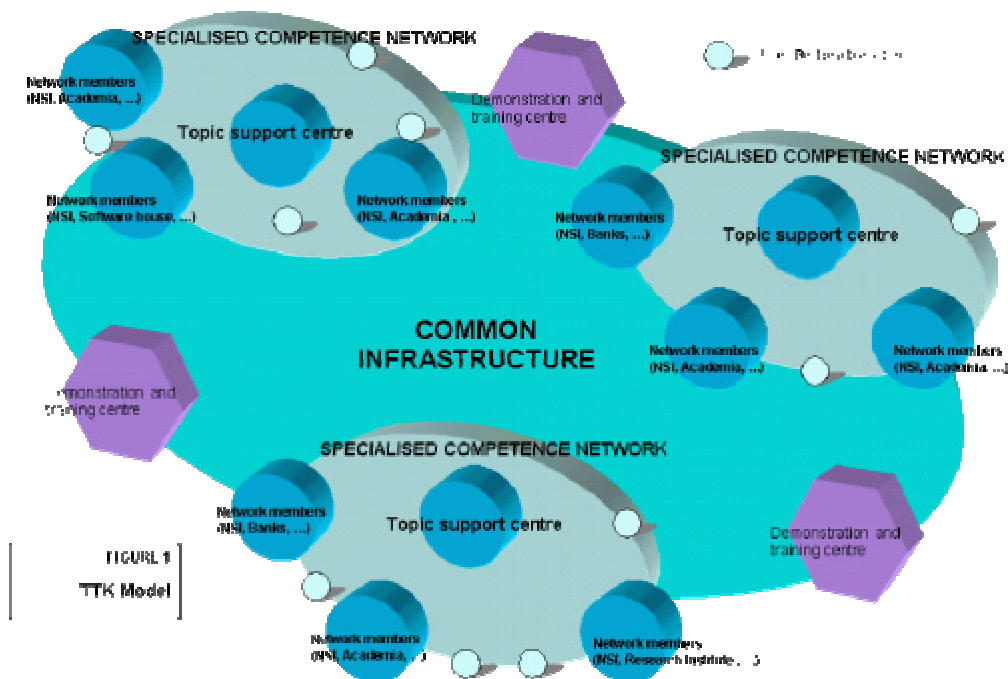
SPECIALISED COMPETENCE NETWORK

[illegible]

Network members (NSI, Academia, ...)

Demonstration and training centre

Topic support centre

SPECIALISED COMPETENCE NETWORK

Network members (NSI, Software house, ...)

Network members (NSI, Academia, ...)

Network members (NSI, Banks, ...)

Topic support centre

COMMON INFRASTRUCTURE

Network members (NSI, Academia, ...)

Network members (NSI, Academia, ...)

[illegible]monstration and training centre

SPECIALISED COMPETENCE NETWORK

Network members (NSI, Banks, ...)

Topic support centre

Demonstration and training centre

FIGURE 1

TTK Model

Network members (NSI, Academia, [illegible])

Network members (NSI, Research Institute, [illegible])